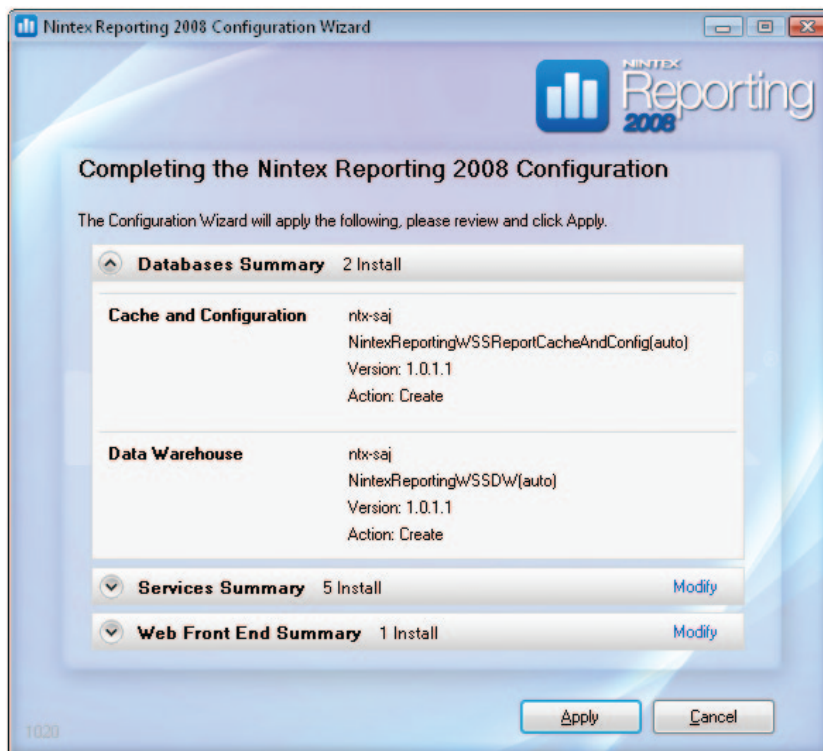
Nintex Reporting 2008 Configuration Wizard

NINTEX Reporting 2008

Completing the Nintex Reporting 2008 Configuration

The Configuration Wizard will apply the following, please review and click Apply.

Databases Summary 2 Install

Cache and Configuration
ntx-saj
NintexReportingWSSReportCacheAndConfig(auto)
Version: 1.0.1.1
Action: Create

Data Warehouse
ntx-saj
NintexReportingWSSDW(auto)
Version: 1.0.1.1
Action: Create

Services Summary 5 Install Modify

Web Front End Summary 1 Install Modify

1020

Apply Cancel